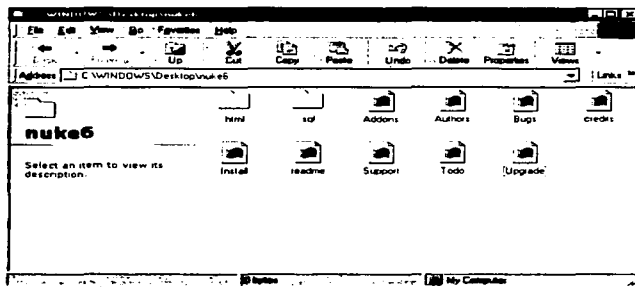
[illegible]

File Edit View Go Favorites Help

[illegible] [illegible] Up Cut Copy Paste Undo Delete Properties Views

Address C:\WINDOWS\Desktop\nuke6 Links

nuke6

Select an item to view its description.

html sql Addons Authors Bugs credits

Install readme Support Todo Upgrade

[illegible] bytes My Computer